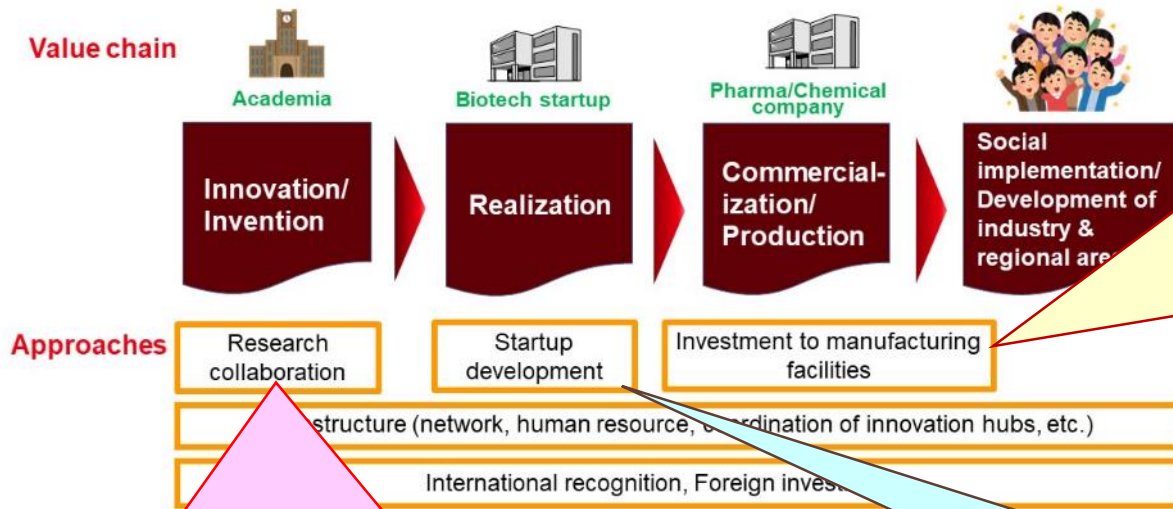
Value chain

Academia

Biotech startup

Pharma/Chemical company

Innovation/ Invention

Realization

Commercial-ization/ Production

Social implementation/ Development of industry & regional are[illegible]

Approaches

Research collaboration

Startup development

Investment to manufacturing facilities

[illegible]structure (network, human resource, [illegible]rdination of innovation hubs, etc.)

International recognition, Foreign inves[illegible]